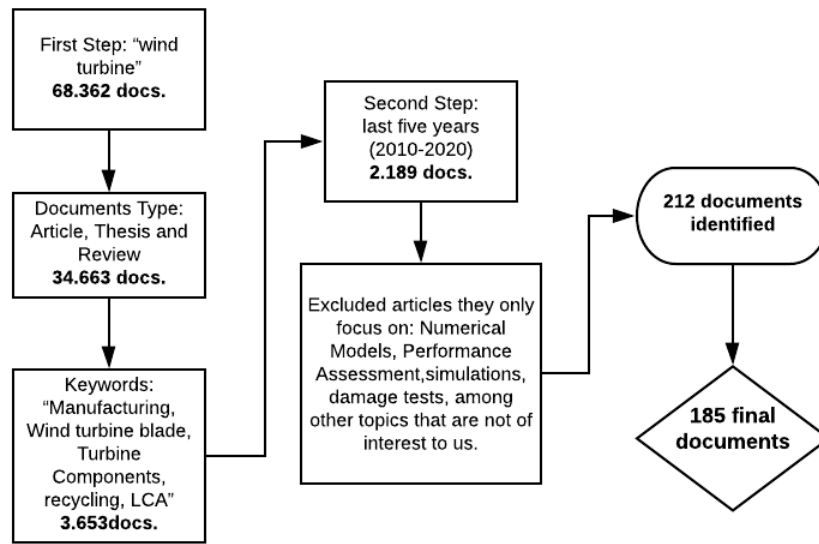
First Step: “wind turbine”
**68.362 docs.**

Documents Type: Article, Thesis and Review
**34.663 docs.**

Keywords: “Manufacturing, Wind turbine blade, Turbine Components, recycling, LCA”
**3.653docs.**

Second Step: last five years (2010-2020)
**2.189 docs.**

Excluded articles they only focus on: Numerical Models, Performance Assessment,simulations, damage tests, among other topics that are not of interest to us.

**212 documents identified**

**185 final documents**